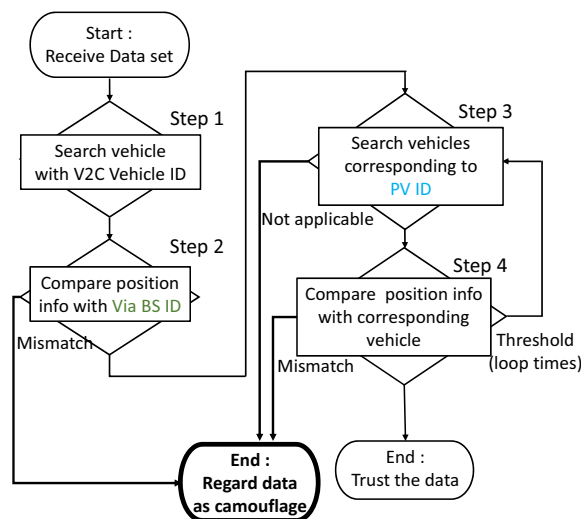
Start : Receive Data set

Step 1

Search vehicle with V2C Vehicle ID

Step 2

Compare position info with Via BS ID

Mismatch

Step 3

Search vehicles corresponding to PV ID

Not applicable

Step 4

Compare position info with corresponding vehicle

Threshold (loop times)

Mismatch

End : Regard data as camouflage

End : Trust the data